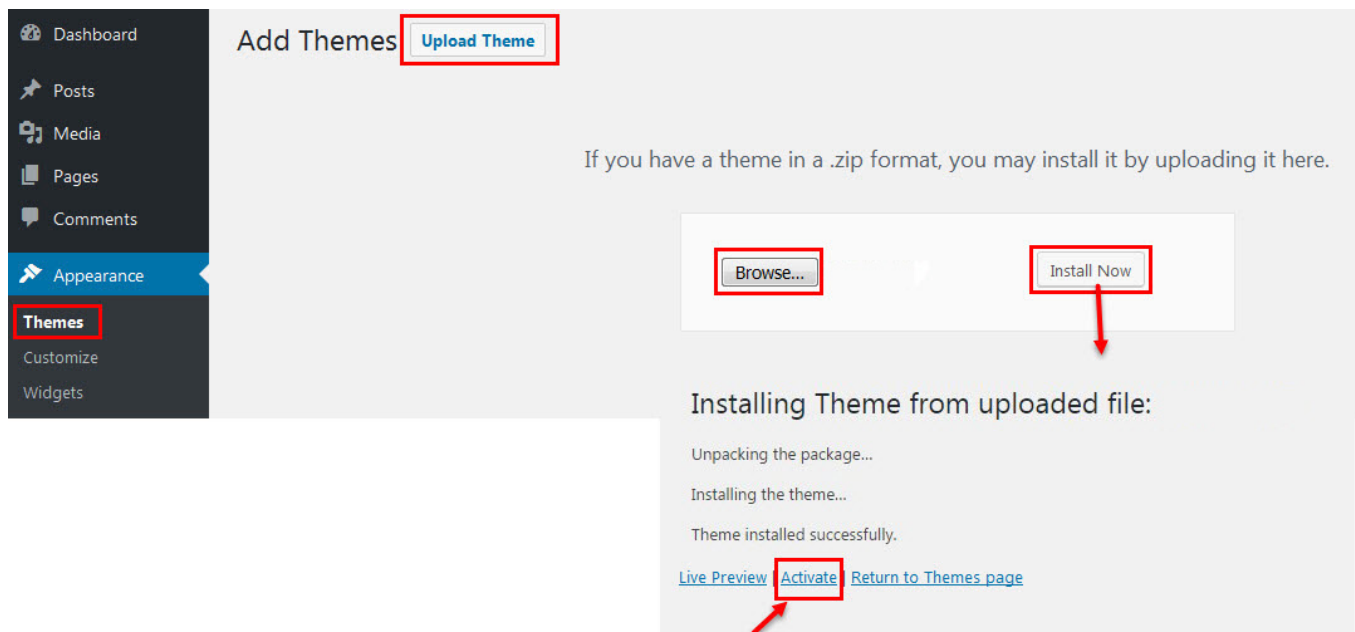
Dashboard
Posts
Media
Pages
Comments
Appearance
Themes
Customize
Widgets

Add Themes Upload Theme

If you have a theme in a .zip format, you may install it by uploading it here.

Browse...

Install Now

Installing Theme from uploaded file:

Unpacking the package...

Installing the theme...

Theme installed successfully.

Live Preview | Activate | Return to Themes page